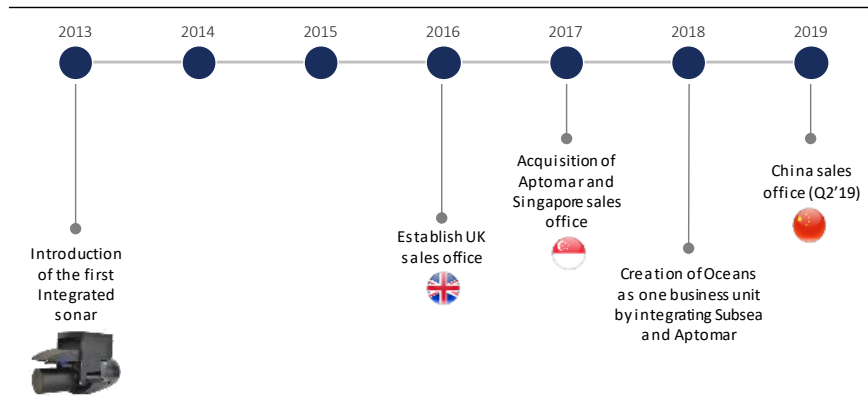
2013

2014

2015

2016

2017

2018

2019

Introduction of the first Integrated sonar

Establish UK sales office

Acquisition of Aptomar and Singapore sales office

Creation of Oceans as one business unit by integrating Subsea and Aptomar

China sales office (Q2'19)